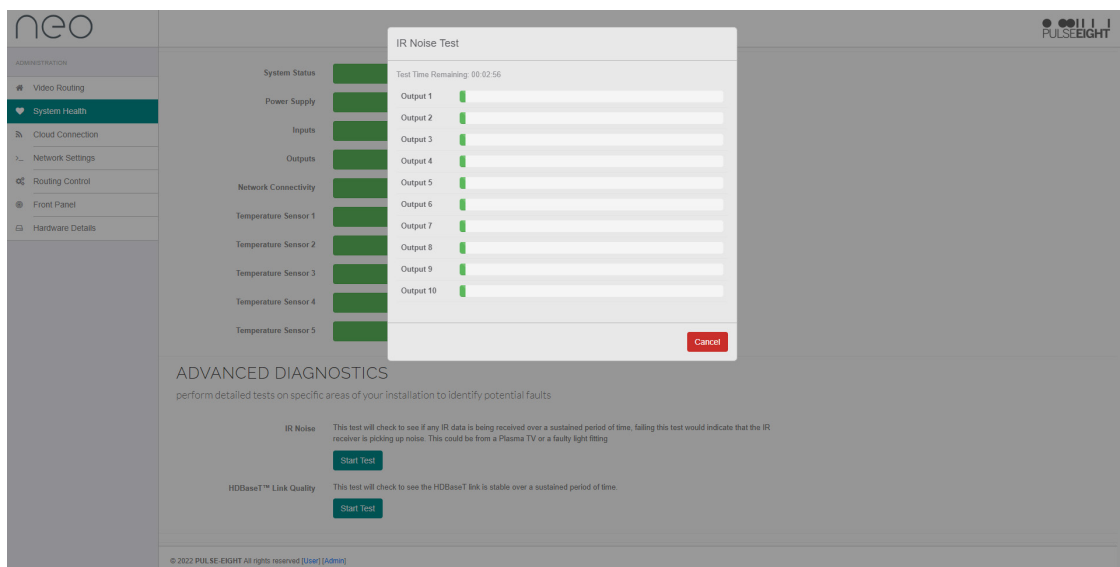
neo

PULSEEIGHT

ADMINISTRATION

Video Routing

System Health

Cloud Connection

Network Settings

Routing Control

Front Panel

Hardware Details

System Status

Power Supply

Inputs

Outputs

Network Connectivity

Temperature Sensor 1

Temperature Sensor 2

Temperature Sensor 3

Temperature Sensor 4

Temperature Sensor 5

IR Noise Test

Test Time Remaining: 00:02:56

Output 1

Output 2

Output 3

Output 4

Output 5

Output 6

Output 7

Output 8

Output 9

Output 10

Cancel

ADVANCED DIAGNOSTICS

perform detailed tests on specific areas of your installation to identify potential faults

IR Noise

This test will check to see if any IR data is being received over a sustained period of time, failing this test would indicate that the IR receiver is picking up noise. This could be from a Plasma TV or a faulty light fitting

Start Test

HDBaseT™ Link Quality

This test will check to see the HDBaseT link is stable over a sustained period of time.

Start Test

© 2022 PULSE-EIGHT All rights reserved [User] [Admin]